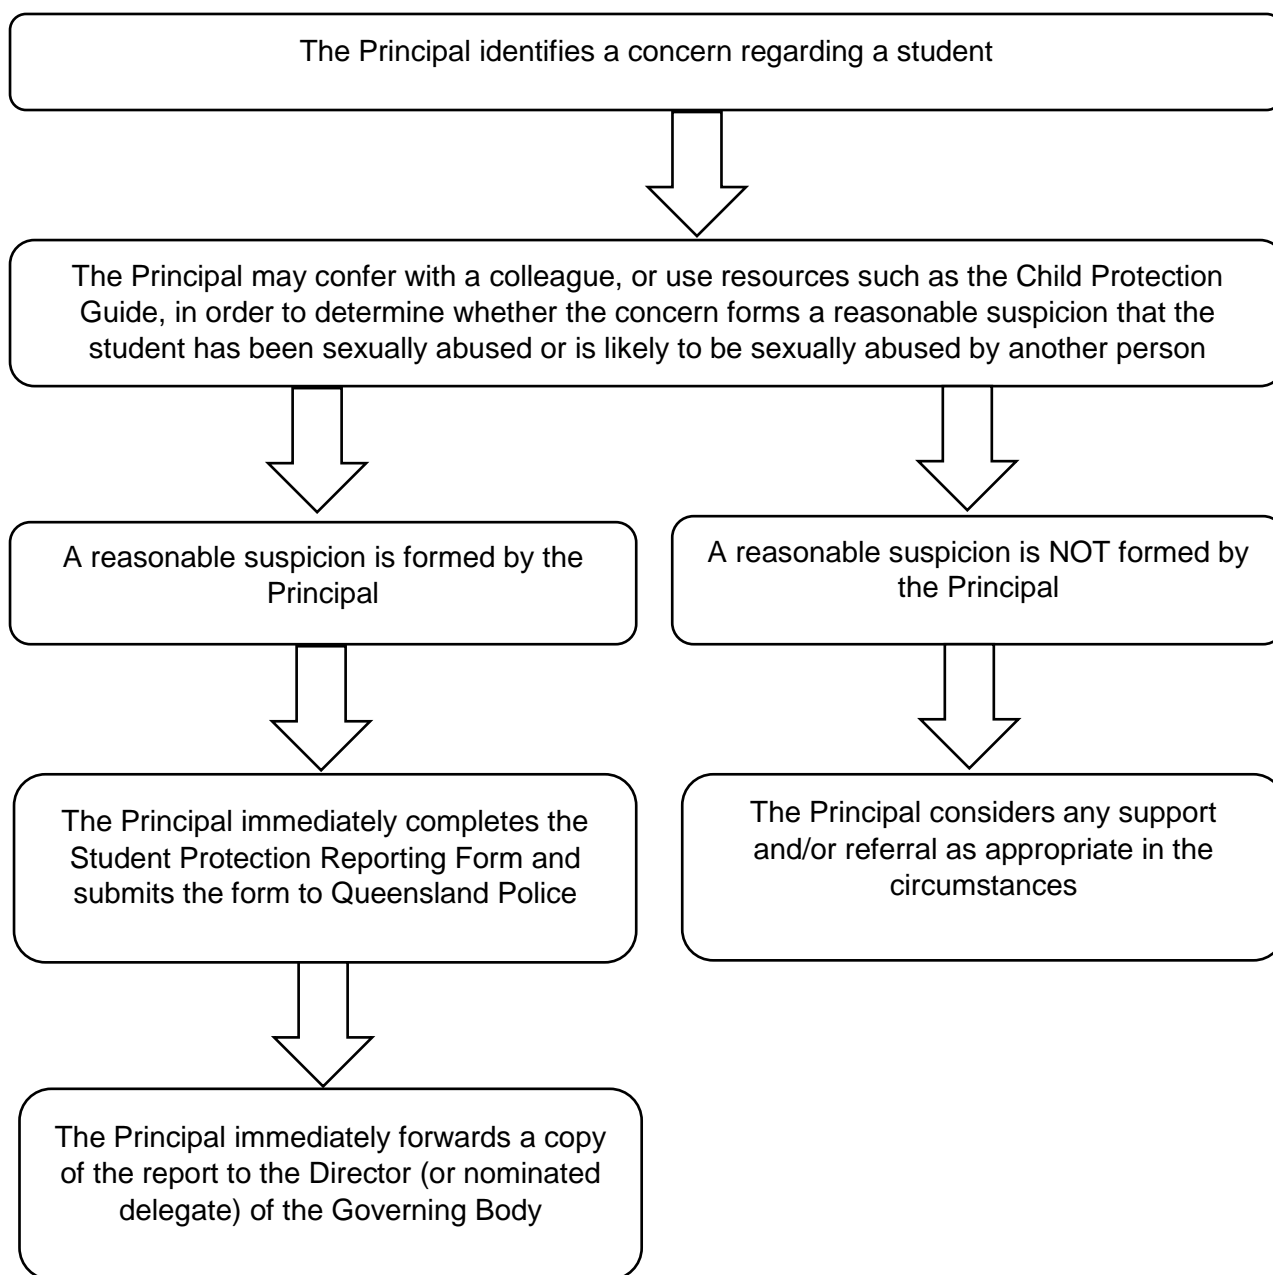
The Principal identifies a concern regarding a student

The Principal may confer with a colleague, or use resources such as the Child Protection Guide, in order to determine whether the concern forms a reasonable suspicion that the student has been sexually abused or is likely to be sexually abused by another person

A reasonable suspicion is formed by the Principal

The Principal immediately completes the Student Protection Reporting Form and submits the form to Queensland Police

The Principal immediately forwards a copy of the report to the Director (or nominated delegate) of the Governing Body

A reasonable suspicion is NOT formed by the Principal

The Principal considers any support and/or referral as appropriate in the circumstances